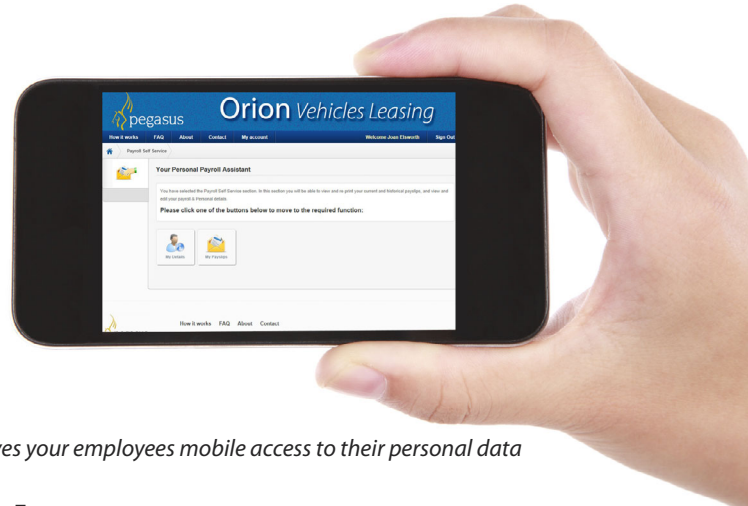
pegasus

Orion Vehicles Leasing

How it works FAQ About Contact My account

Welcome Joan Elsworth Sign Out

Payroll Self Service

Your Personal Payroll Assistant

You have selected the Payroll Self Service section. In this section you will be able to view and re-print your current and historical payslips, and view and edit your payroll & Personal details

Please click one of the buttons below to move to the required function:

My Details

My Payslips

How it works FAQ About Contact

es your employees mobile access to their personal data